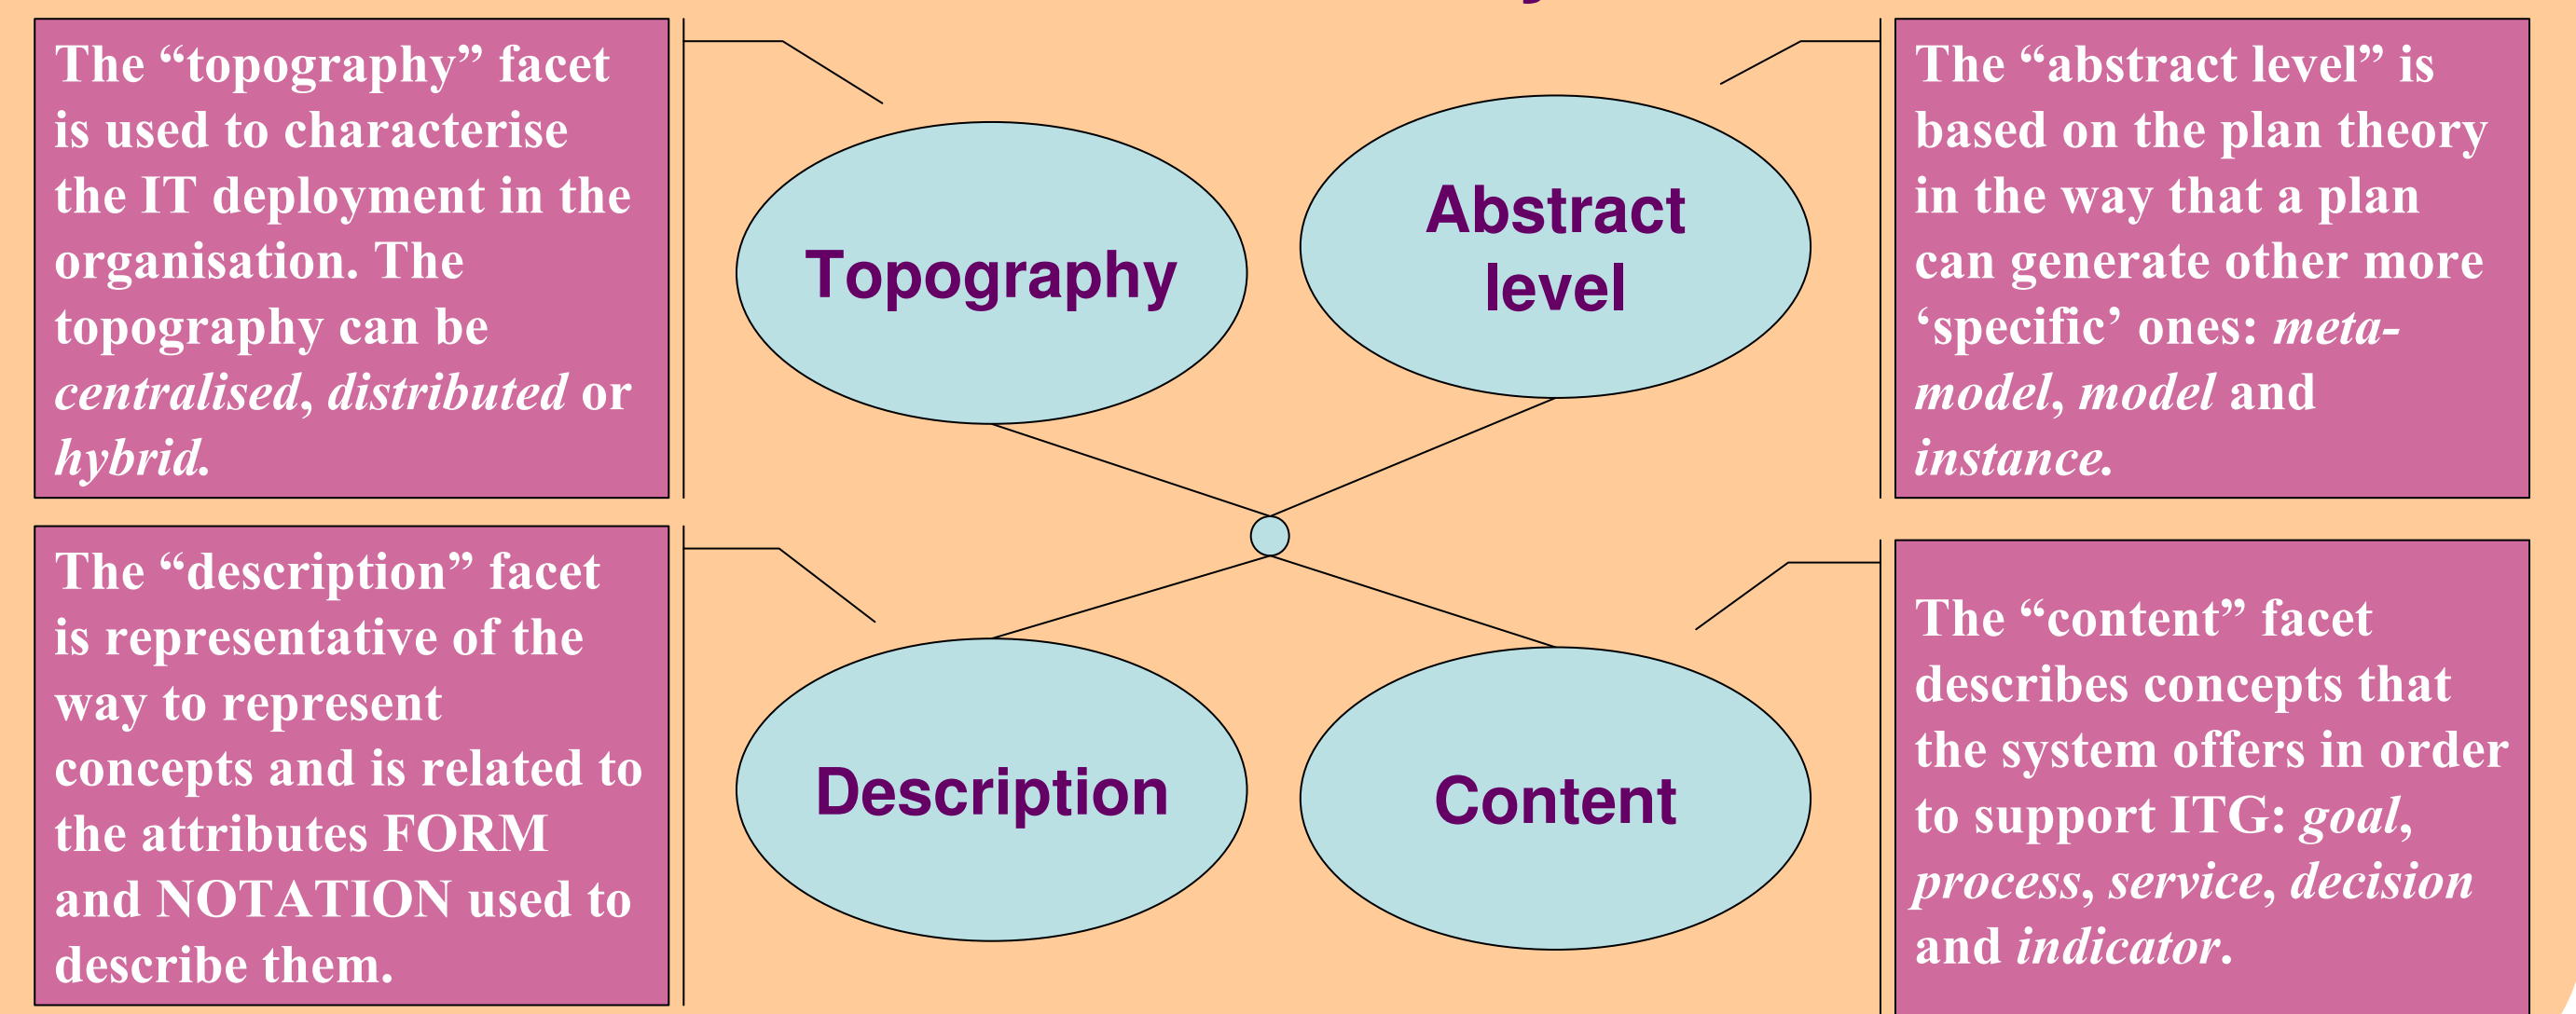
The "topography" facet is used to characterise the IT deployment in the organisation. The topography can be *centralised*, *distributed* or *hybrid.*

Topography

Abstract level

The "abstract level" is based on the plan theory in the way that a plan can generate other more 'specific' ones: *meta-model*, *model* and *instance.*

The "description" facet is representative of the way to represent concepts and is related to the attributes FORM and NOTATION used to describe them.

Description

Content

The "content" facet describes concepts that the system offers in order to support ITG: *goal*, *process*, *service*, *decision* and *indicator*.